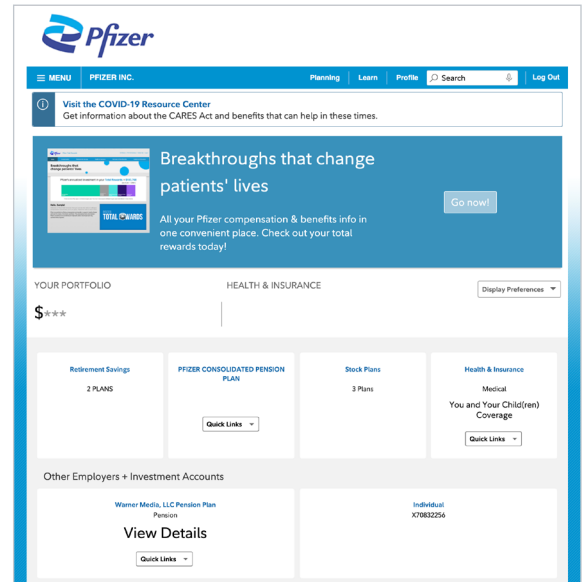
Pfizer

MENU PFIZER INC. Planning Learn Profile Search Log Out

Visit the COVID-19 Resource Center
Get information about the CARES Act and benefits that can help in these times.

Breakthroughs that change patients' lives

All your Pfizer compensation & benefits info in one convenient place. Check out your total rewards today!

Go now!

TOTAL REWARDS

YOUR PORTFOLIO

$***

HEALTH & INSURANCE

Display Preferences

Retirement Savings
2 PLANS

PFIZER CONSOLIDATED PENSION PLAN
Quick Links

Stock Plans
3 Plans

Health & Insurance
Medical
You and Your Child(ren) Coverage
Quick Links

Other Employers + Investment Accounts

Warner Media, LLC Pension Plan
Pension
View Details
Quick Links

Individual
X70832256